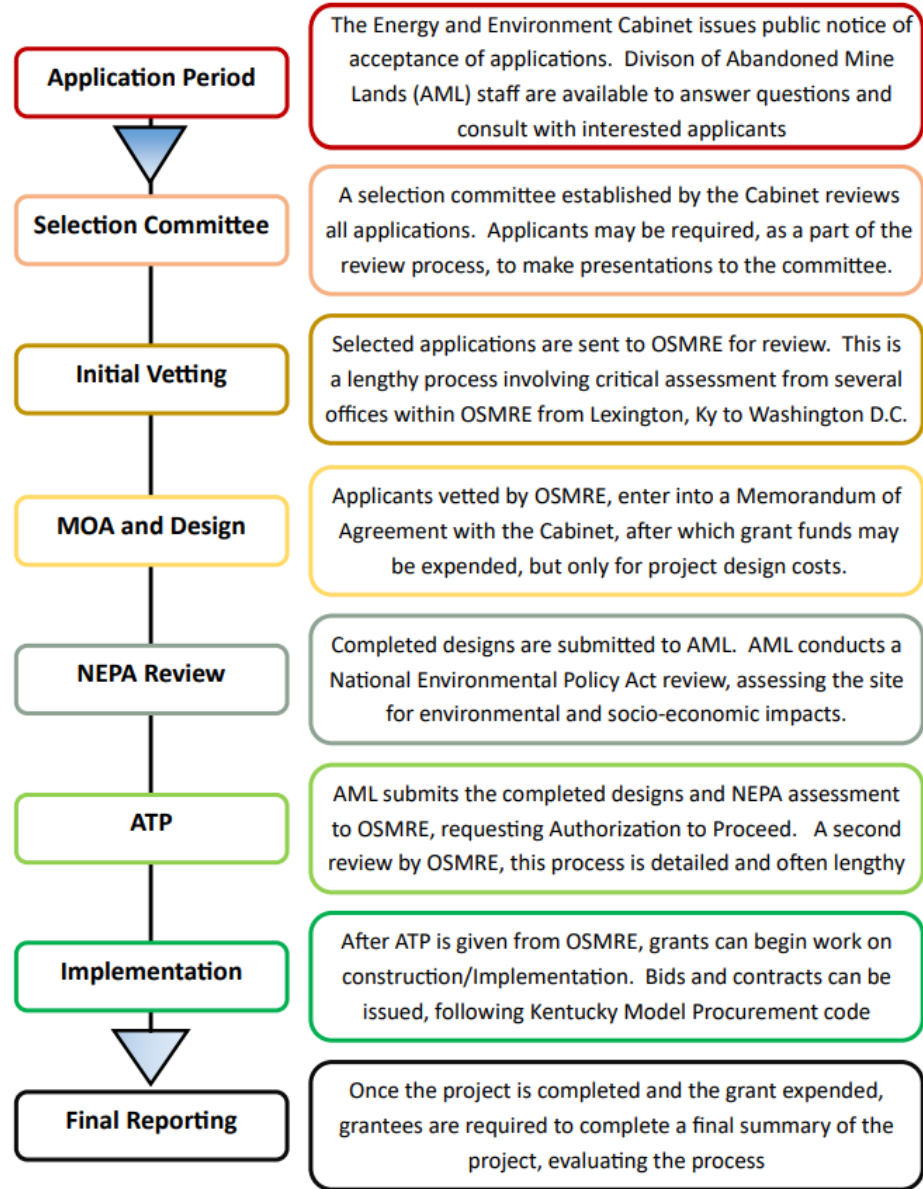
Application Period

The Energy and Environment Cabinet issues public notice of acceptance of applications. Divison of Abandoned Mine Lands (AML) staff are available to answer questions and consult with interested applicants

Selection Committee

A selection committee established by the Cabinet reviews all applications. Applicants may be required, as a part of the review process, to make presentations to the committee.

Initial Vetting

Selected applications are sent to OSMRE for review. This is a lengthy process involving critical assessment from several offices within OSMRE from Lexington, Ky to Washington D.C.

MOA and Design

Applicants vetted by OSMRE, enter into a Memorandum of Agreement with the Cabinet, after which grant funds may be expended, but only for project design costs.

NEPA Review

Completed designs are submitted to AML. AML conducts a National Environmental Policy Act review, assessing the site for environmental and socio-economic impacts.

ATP

AML submits the completed designs and NEPA assessment to OSMRE, requesting Authorization to Proceed. A second review by OSMRE, this process is detailed and often lengthy

Implementation

After ATP is given from OSMRE, grants can begin work on construction/Implementation. Bids and contracts can be issued, following Kentucky Model Procurement code

Final Reporting

Once the project is completed and the grant expended, grantees are required to complete a final summary of the project, evaluating the process